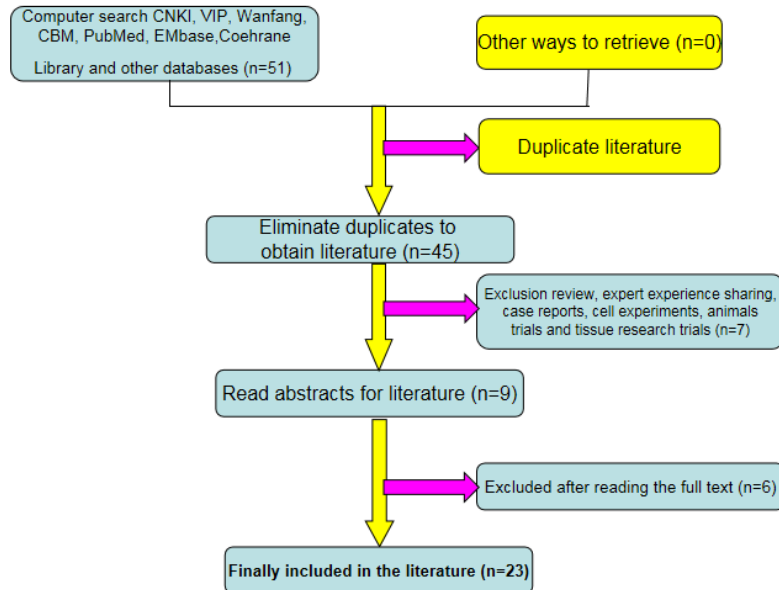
Computer search CNKI, VIP, Wanfang, CBM, PubMed, EMbase,Coehrane

Library and other databases (n=51)

Other ways to retrieve (n=0)

Duplicate literature

Eliminate duplicates to obtain literature (n=45)

Exclusion review, expert experience sharing, case reports, cell experiments, animals trials and tissue research trials (n=7)

Read abstracts for literature (n=9)

Excluded after reading the full text (n=6)

Finally included in the literature (n=23)